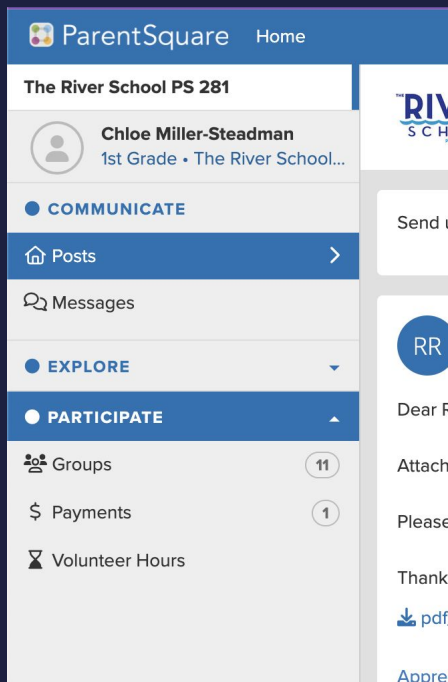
ParentSquare Home

The River School PS 281

Chloe Miller-Steadman
1st Grade • The River School...

COMMUNICATE

Posts

Messages

EXPLORE

PARTICIPATE

Groups 11

Payments 1

Volunteer Hours

RIV
SCH

Send u

RR

Dear F

Attach

Please

Thank

pdf

Appre